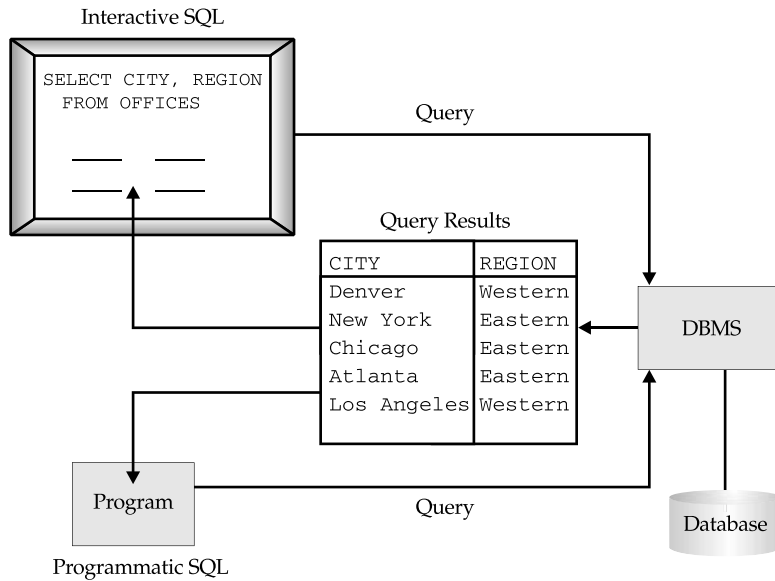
Interactive SQL

SELECT CITY, REGION
FROM OFFICES

Query

Query Results

| CITY | REGION |
|---|---|
| Denver | Western |
| New York | Eastern |
| Chicago | Eastern |
| Atlanta | Eastern |
| Los Angeles | Western |

DBMS

Program

Query

Database

Programmatic SQL